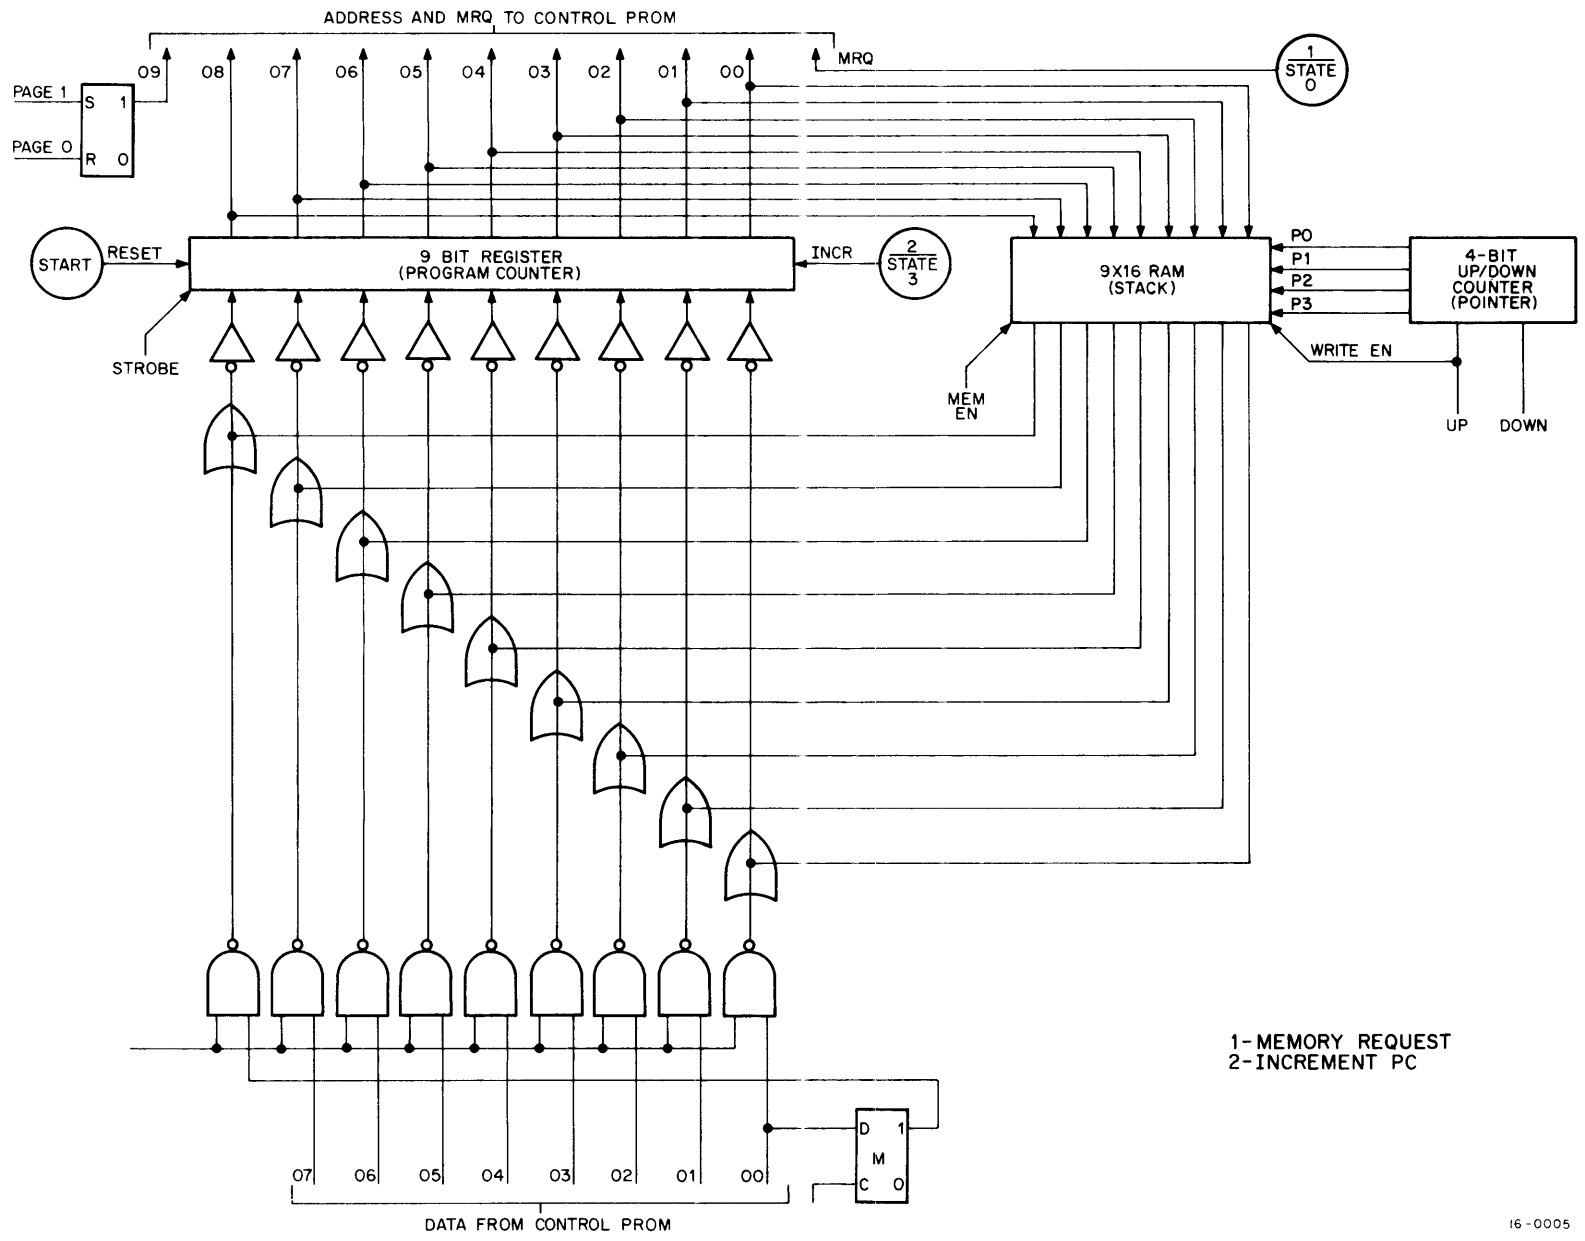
ADDRESS AND MRQ TO CONTROL PROM

09 08 07 06 05 04 03 02 01 00 MRQ

$\frac{1}{\text{STATE } 0}$

PAGE 1 S 1
PAGE 0 R 0

START RESET
9 BIT REGISTER (PROGRAM COUNTER)
INCR
$\frac{2}{\text{STATE } 3}$
STROBE

9X16 RAM (STACK)
P0 P1 P2 P3
4-BIT UP/DOWN COUNTER (POINTER)
WRITE EN
MEM EN
UP DOWN

1-MEMORY REQUEST
2-INCREMENT PC

D 1
M
C 0

07 06 05 04 03 02 01 00
DATA FROM CONTROL PROM

16-0005